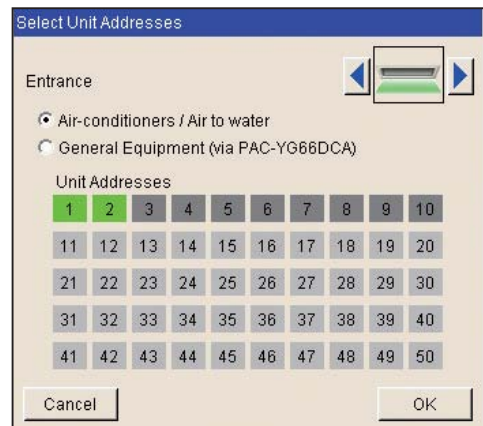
Select Unit Addresses

Entrance

Air-conditioners / Air to water

General Equipment (via PAC-YG66DCA)

Unit Addresses

| 1 | 2 | 3 | 4 | 5 | 6 | 7 | 8 | 9 | 10 |
|---|---|---|---|---|---|---|---|---|---|
| 11 | 12 | 13 | 14 | 15 | 16 | 17 | 18 | 19 | 20 |
| 21 | 22 | 23 | 24 | 25 | 26 | 27 | 28 | 29 | 30 |
| 31 | 32 | 33 | 34 | 35 | 36 | 37 | 38 | 39 | 40 |
| 41 | 42 | 43 | 44 | 45 | 46 | 47 | 48 | 49 | 50 |

Cancel

OK